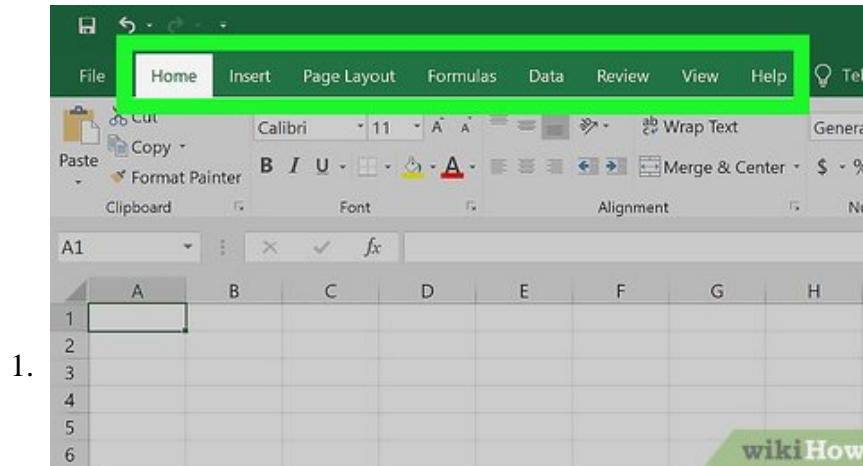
1.

File Home Insert Page Layout Formulas Data Review View Help Tel

Cut
Copy
Paste
Format Painter
Clipboard

Calibri 11 A A
B I U A
Font

Wrap Text
Merge & Center
Alignment

Genera
$ %
N

A1 $fx$

| | A | B | C | D | E | F | G | H |
|---|---|---|---|---|---|---|---|---|
| 1 | | | | | | | | |
| 2 | | | | | | | | |
| 3 | | | | | | | | |
| 4 | | | | | | | | |
| 5 | | | | | | | | |
| 6 | | | | | | | | |

wikiHow